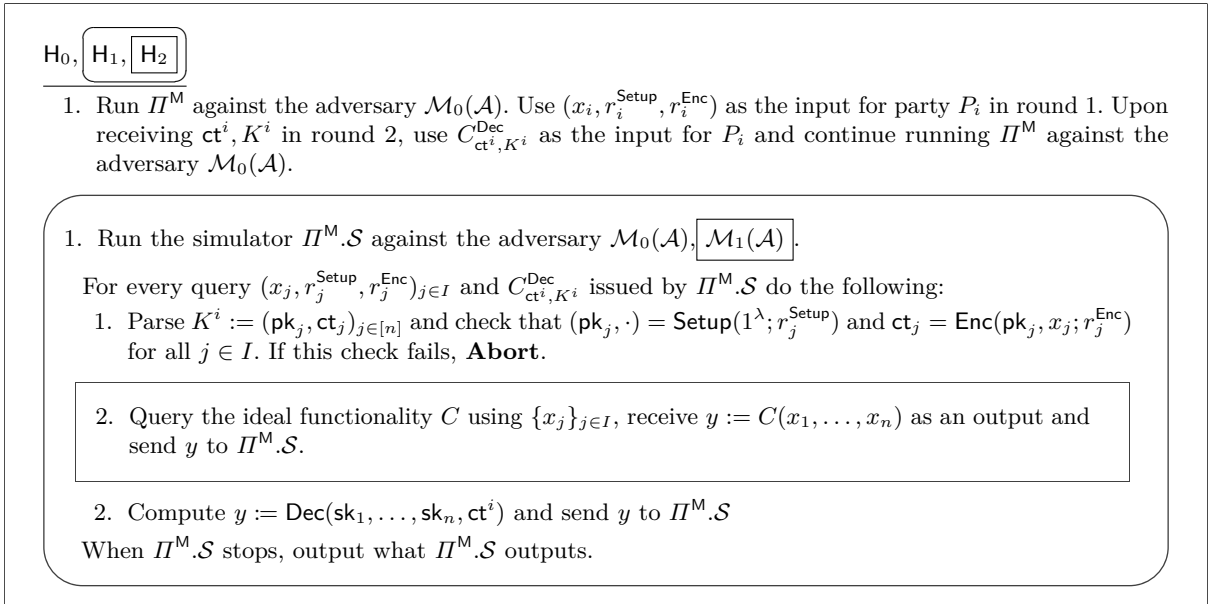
$\mathsf{H}_0$, $\mathsf{H}_1$, $\mathsf{H}_2$

1. Run $\Pi^{\mathsf{M}}$ against the adversary $\mathcal{M}_0(\mathcal{A})$. Use $(x_i, r_i^{\mathsf{Setup}}, r_i^{\mathsf{Enc}})$ as the input for party $P_i$ in round 1. Upon receiving $\mathsf{ct}^i, K^i$ in round 2, use $C^{\mathsf{Dec}}_{\mathsf{ct}^i,K^i}$ as the input for $P_i$ and continue running $\Pi^{\mathsf{M}}$ against the adversary $\mathcal{M}_0(\mathcal{A})$.

1. Run the simulator $\Pi^{\mathsf{M}}.\mathcal{S}$ against the adversary $\mathcal{M}_0(\mathcal{A})$, $\mathcal{M}_1(\mathcal{A})$.

For every query $(x_j, r_j^{\mathsf{Setup}}, r_j^{\mathsf{Enc}})_{j\in I}$ and $C^{\mathsf{Dec}}_{\mathsf{ct}^i,K^i}$ issued by $\Pi^{\mathsf{M}}.\mathcal{S}$ do the following:

1. Parse $K^i := (\mathsf{pk}_j, \mathsf{ct}_j)_{j\in[n]}$ and check that $(\mathsf{pk}_j, \cdot) = \mathsf{Setup}(1^\lambda; r_j^{\mathsf{Setup}})$ and $\mathsf{ct}_j = \mathsf{Enc}(\mathsf{pk}_j, x_j; r_j^{\mathsf{Enc}})$ for all $j \in I$. If this check fails, **Abort**.

2. Query the ideal functionality $C$ using $\{x_j\}_{j\in I}$, receive $y := C(x_1, \ldots, x_n)$ as an output and send $y$ to $\Pi^{\mathsf{M}}.\mathcal{S}$.

2. Compute $y := \mathsf{Dec}(\mathsf{sk}_1, \ldots, \mathsf{sk}_n, \mathsf{ct}^i)$ and send $y$ to $\Pi^{\mathsf{M}}.\mathcal{S}$

When $\Pi^{\mathsf{M}}.\mathcal{S}$ stops, output what $\Pi^{\mathsf{M}}.\mathcal{S}$ outputs.